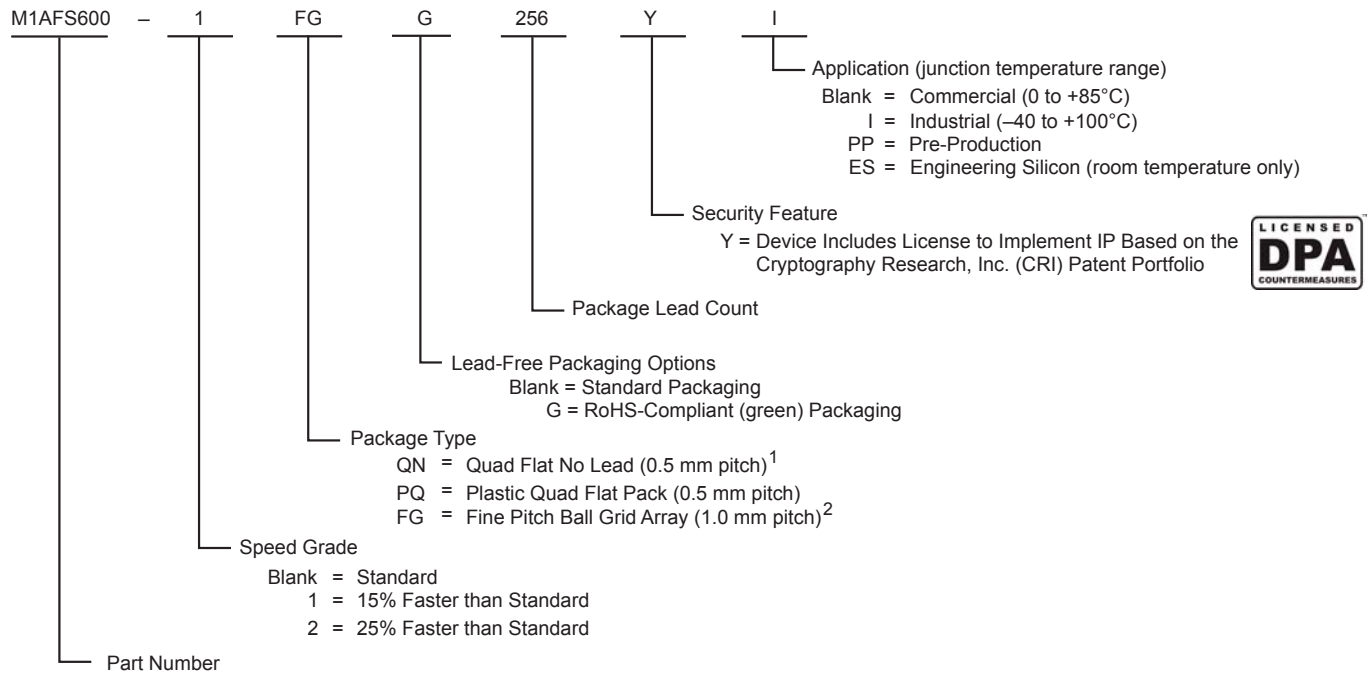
M1AFS600 – 1 FG G 256 Y I

Application (junction temperature range)
Blank = Commercial (0 to +85°C)
I = Industrial (–40 to +100°C)
PP = Pre-Production
ES = Engineering Silicon (room temperature only)

Security Feature
Y = Device Includes License to Implement IP Based on the Cryptography Research, Inc. (CRI) Patent Portfolio

LICENSED DPA COUNTERMEASURES

Package Lead Count

Lead-Free Packaging Options
Blank = Standard Packaging
G = RoHS-Compliant (green) Packaging

Package Type
QN = Quad Flat No Lead (0.5 mm pitch)$^1$
PQ = Plastic Quad Flat Pack (0.5 mm pitch)
FG = Fine Pitch Ball Grid Array (1.0 mm pitch)$^2$

Speed Grade
Blank = Standard
1 = 15% Faster than Standard
2 = 25% Faster than Standard

Part Number